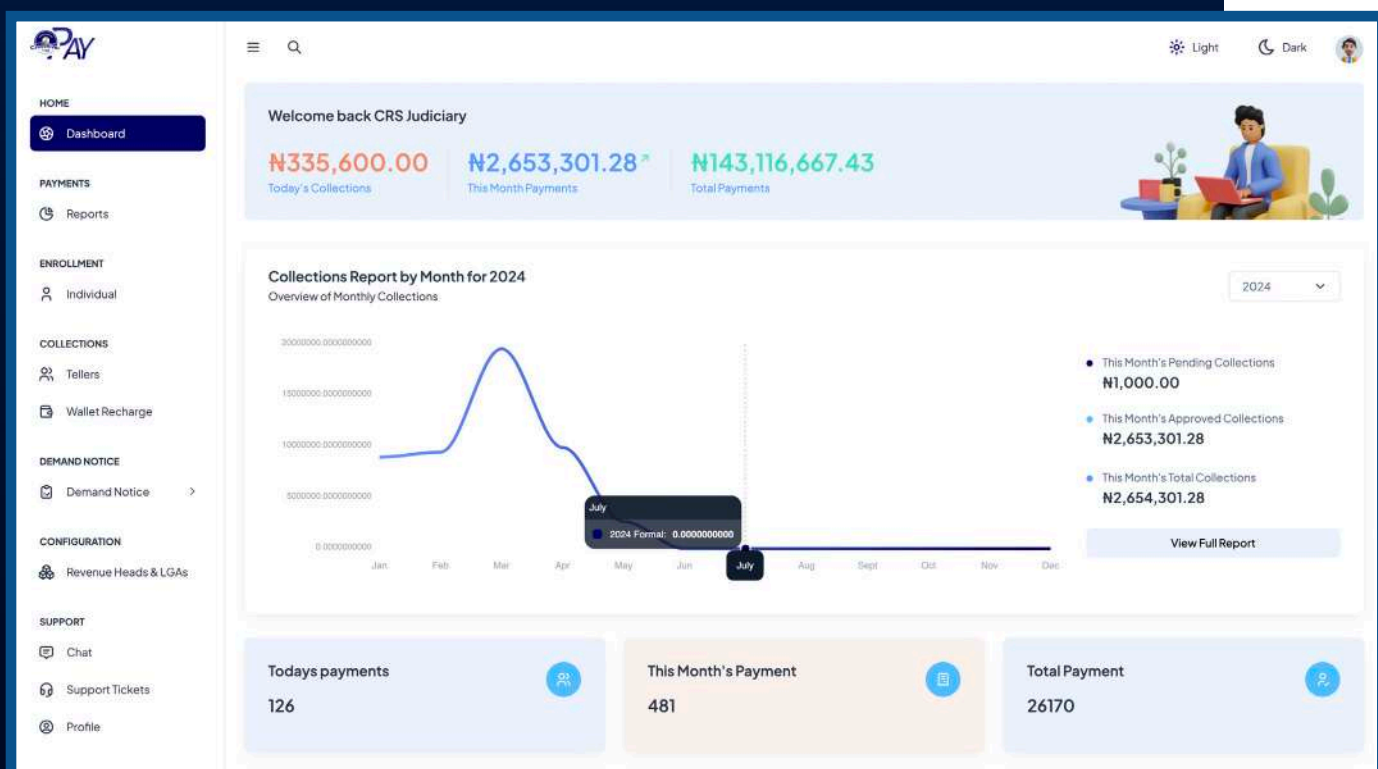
PAY

HOME
Dashboard

PAYMENTS
Reports

ENROLLMENT
Individual

COLLECTIONS
Tellers
Wallet Recharge

DEMAND NOTICE
Demand Notice

CONFIGURATION
Revenue Heads & LGAs

SUPPORT
Chat
Support Tickets
Profile

Light
Dark

Welcome back CRS Judiciary

₦335,600.00
Today's Collections

₦2,653,301.28
This Month Payments

₦143,116,667.43
Total Payments

Collections Report by Month for 2024
Overview of Monthly Collections

2024

20000000.0000000000
15000000.0000000000
10000000.0000000000
5000000.0000000000
0.0000000000

Jan Feb Mar Apr May Jun July Aug Sept Oct Nov Dec

July
2024 Formal: 0.0000000000

This Month's Pending Collections
₦1,000.00

This Month's Approved Collections
₦2,653,301.28

This Month's Total Collections
₦2,654,301.28

View Full Report

Todays payments
126

This Month's Payment
481

Total Payment
26170